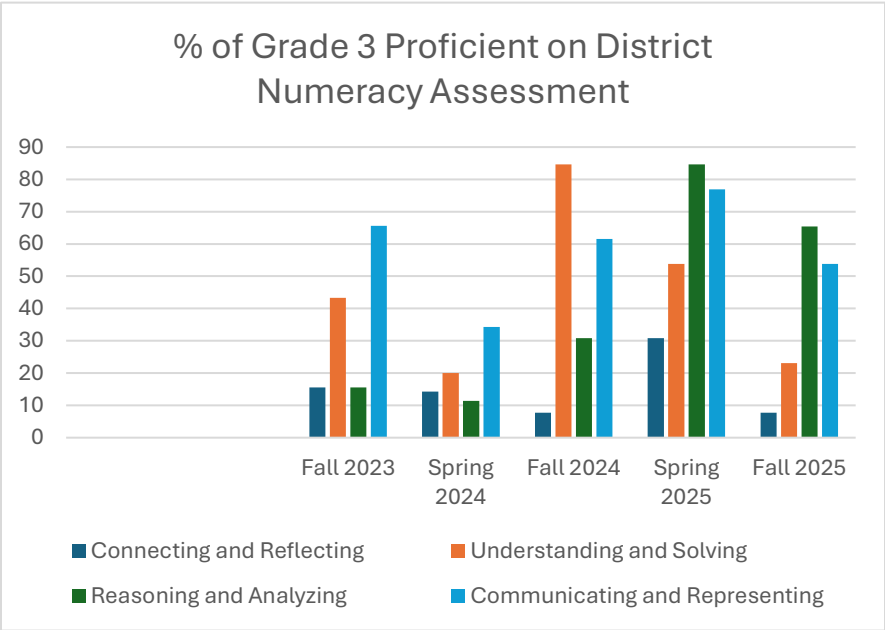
% of Grade 3 Proficient on District Numeracy Assessment

90
80
70
60
50
40
30
20
10
0

Fall 2023
Spring 2024
Fall 2024
Spring 2025
Fall 2025

Connecting and Reflecting
Understanding and Solving
Reasoning and Analyzing
Communicating and Representing